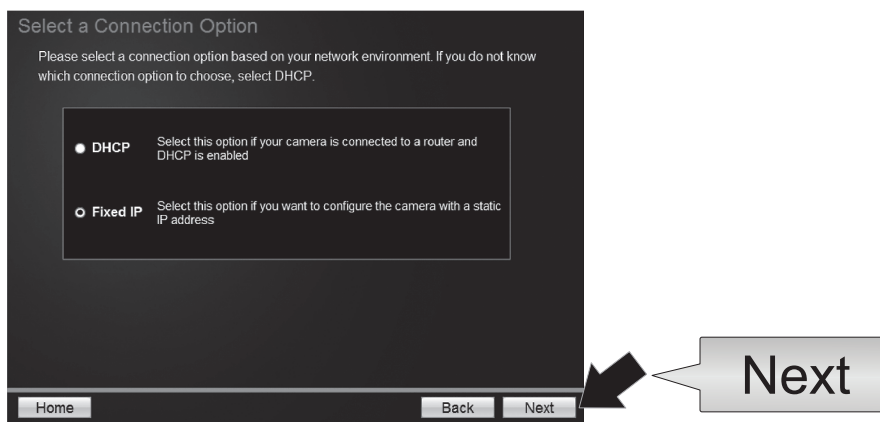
Select a Connection Option

Please select a connection option based on your network environment. If you do not know which connection option to choose, select DHCP.

DHCP Select this option if your camera is connected to a router and DHCP is enabled

Fixed IP Select this option if you want to configure the camera with a static IP address

Home

Back Next

Next